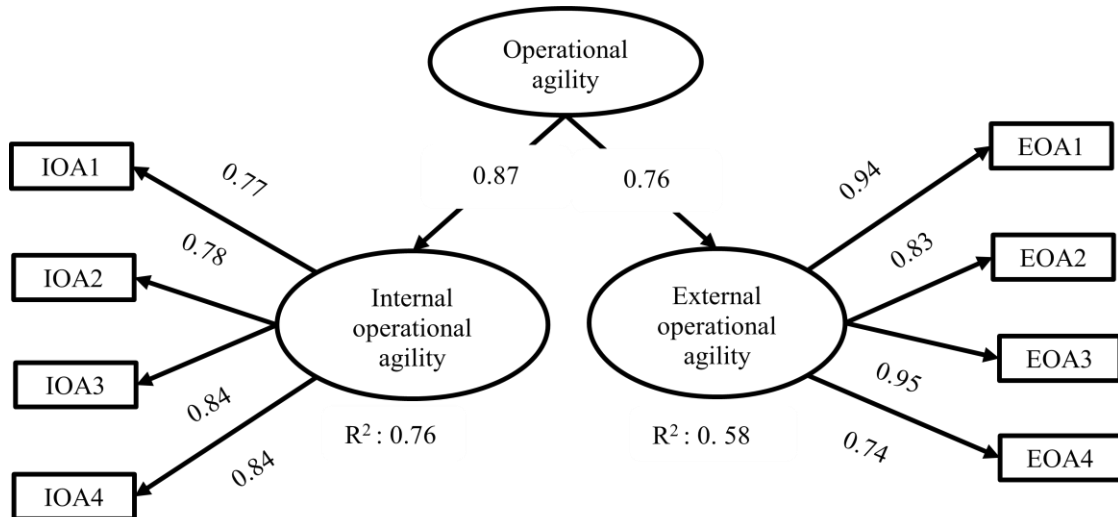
Operational agility

0.87

0.76

IOA1

0.77

0.78

IOA2

Internal operational agility

IOA3

0.84

0.84

IOA4

$R^2$ : 0.76

External operational agility

$R^2$ : 0. 58

0.94

EOA1

0.83

EOA2

EOA3

0.95

0.74

EOA4